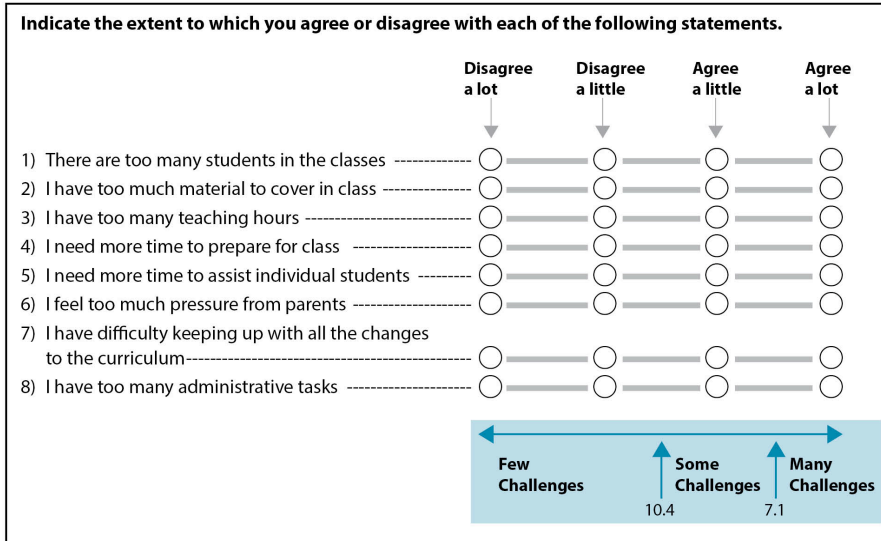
Indicate the extent to which you agree or disagree with each of the following statements.

| | Disagree a lot | Disagree a little | Agree a little | Agree a lot |
|---|---|---|---|---|
| 1) There are too many students in the classes ------------- | ○ | ○ | ○ | ○ |
| 2) I have too much material to cover in class -------------- | ○ | ○ | ○ | ○ |
| 3) I have too many teaching hours --------------------------- | ○ | ○ | ○ | ○ |
| 4) I need more time to prepare for class ------------------- | ○ | ○ | ○ | ○ |
| 5) I need more time to assist individual students --------- | ○ | ○ | ○ | ○ |
| 6) I feel too much pressure from parents ------------------- | ○ | ○ | ○ | ○ |
| 7) I have difficulty keeping up with all the changes to the curriculum------------------------------------------- | ○ | ○ | ○ | ○ |
| 8) I have too many administrative tasks -------------------- | ○ | ○ | ○ | ○ |

Few Challenges
Some Challenges
10.4
Many Challenges
7.1